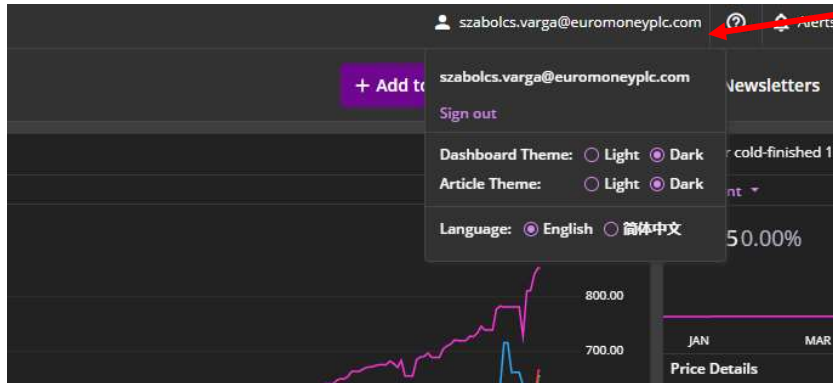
szabolcs.varga@euromoneyplc.com

Alerts

+ Add to

szabolcs.varga@euromoneyplc.com

Sign out

Dashboard Theme: Light Dark

Article Theme: Light Dark

Language: English 简体中文

Newsletters

r cold-finished 1

nt

50.00%

800.00

700.00

JAN

MAR

Price Details